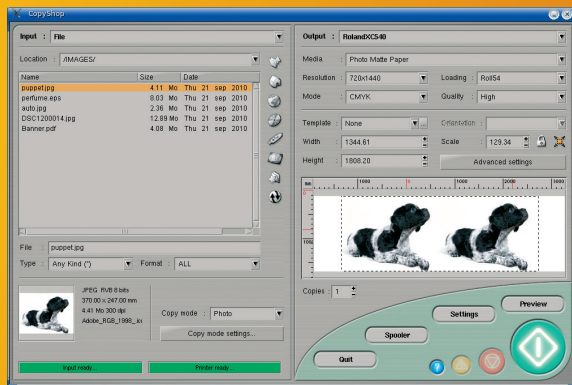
CopyShop

Input : File

Location : /IMAGES/

| Name | Size | Date |
|---|---|---|
| puppet.jpg | 4.11 Mo | Thu 21 sep 2010 |
| perfume.eps | 8.03 Mo | Thu 21 sep 2010 |
| auto.jpg | 2.36 Mo | Thu 21 sep 2010 |
| DSC1200014.jpg | 12.89 Mo | Thu 21 sep 2010 |
| Banner.pdf | 4.08 Mo | Thu 21 sep 2010 |

File puppet.jpg

Type Any Kind (*)

Format ALL

JPEG RVB 8 bits
370.00 × 247.00 mm
4.41 Mo 300 dpi
Adobe_RGB_1998_.icc

Copy mode Photo

Copy mode settings...

Input ready...

Printer ready...

Output : RolandXC540

Media Photo Matte Paper

Resolution 720x1440

Loading Roll54

Mode CMYK

Quality High

Template None

Orientation

Width 1344.61

Scale 129.34

Height 1808.20

Advanced settings

1000

1500

2000

Copies 1

Preview

Settings

Spooler

Quit